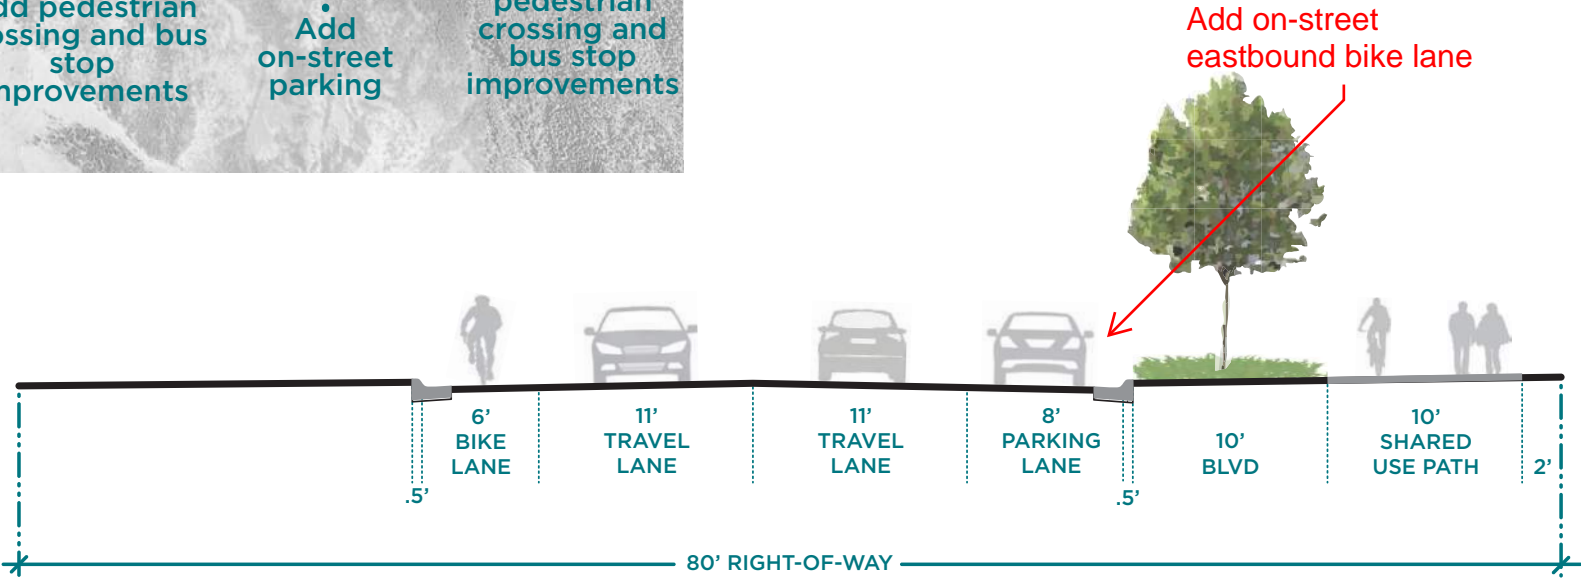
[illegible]dd pedestrian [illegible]ssing and bus stop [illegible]nprovements

Add on-street parking

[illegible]pedestrian crossing and bus stop improvements

Add on-street eastbound bike lane

6' BIKE LANE

11' TRAVEL LANE

11' TRAVEL LANE

8' PARKING LANE

10' BLVD

10' SHARED USE PATH

2'

.5'

.5'

80' RIGHT-OF-WAY